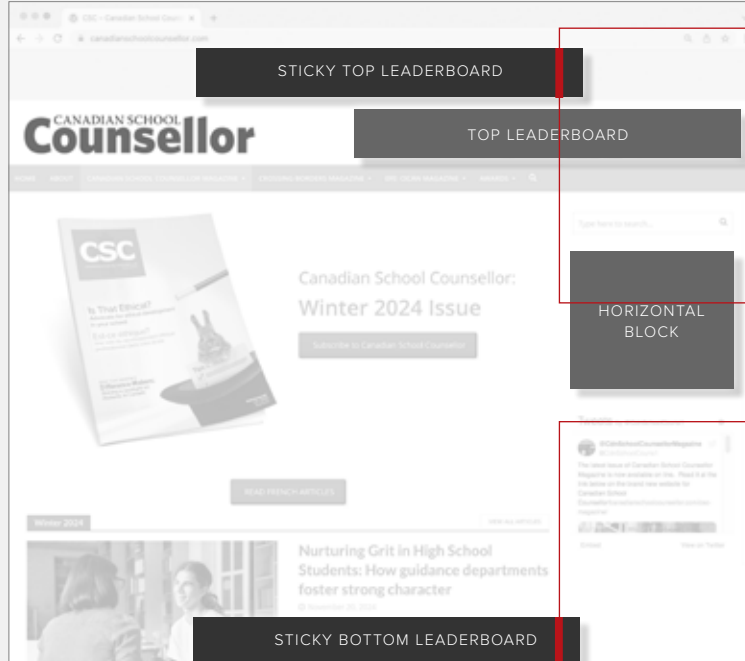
CSC – Canadian School Couns

canadianschoolcounsellor.com

STICKY TOP LEADERBOARD

CANADIAN SCHOOL Counsellor

TOP LEADERBOARD

HOME ABOUT CANADIAN SCHOOL COUNSELLOR MAGAZINE CROSSING BORDERS MAGAZINE EPC ECHA MAGAZINE AWARDS

Type here to search...

CSC

Is That Ethical?

Canadian School Counsellor: Winter 2024 Issue

Subscribe to Canadian School Counsellor

HORIZONTAL BLOCK

Tweets

READ FRENCH ARTICLES

Winter 2024

VIEW ALL ARTICLES

Nurturing Grit in High School Students: How guidance departments foster strong character

November 20, 2024

Embed

View on Twitter

STICKY BOTTOM LEADERBOARD